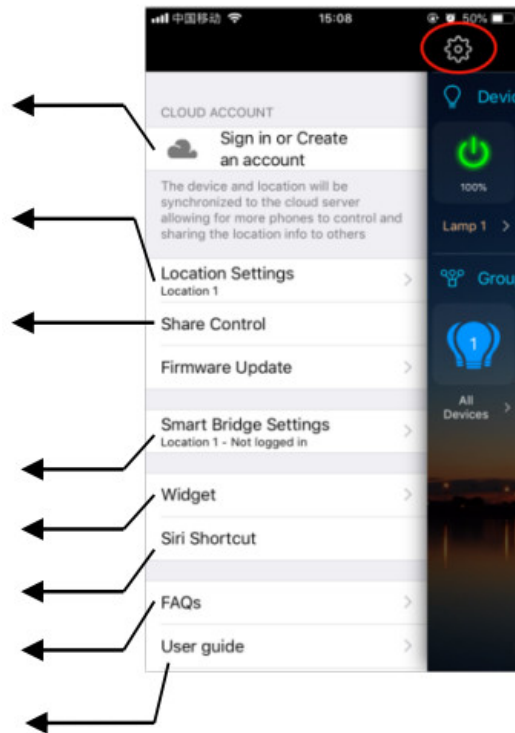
中国移动 15:08 50%

CLOUD ACCOUNT

Sign in or Create an account

The device and location will be synchronized to the cloud server allowing for more phones to control and sharing the location info to others

Location Settings
Location 1

Share Control

Firmware Update

Smart Bridge Settings
Location 1 - Not logged in

Widget

Siri Shortcut

FAQs

User guide

Devic

100%

Lamp 1

Grou

1

All Devices